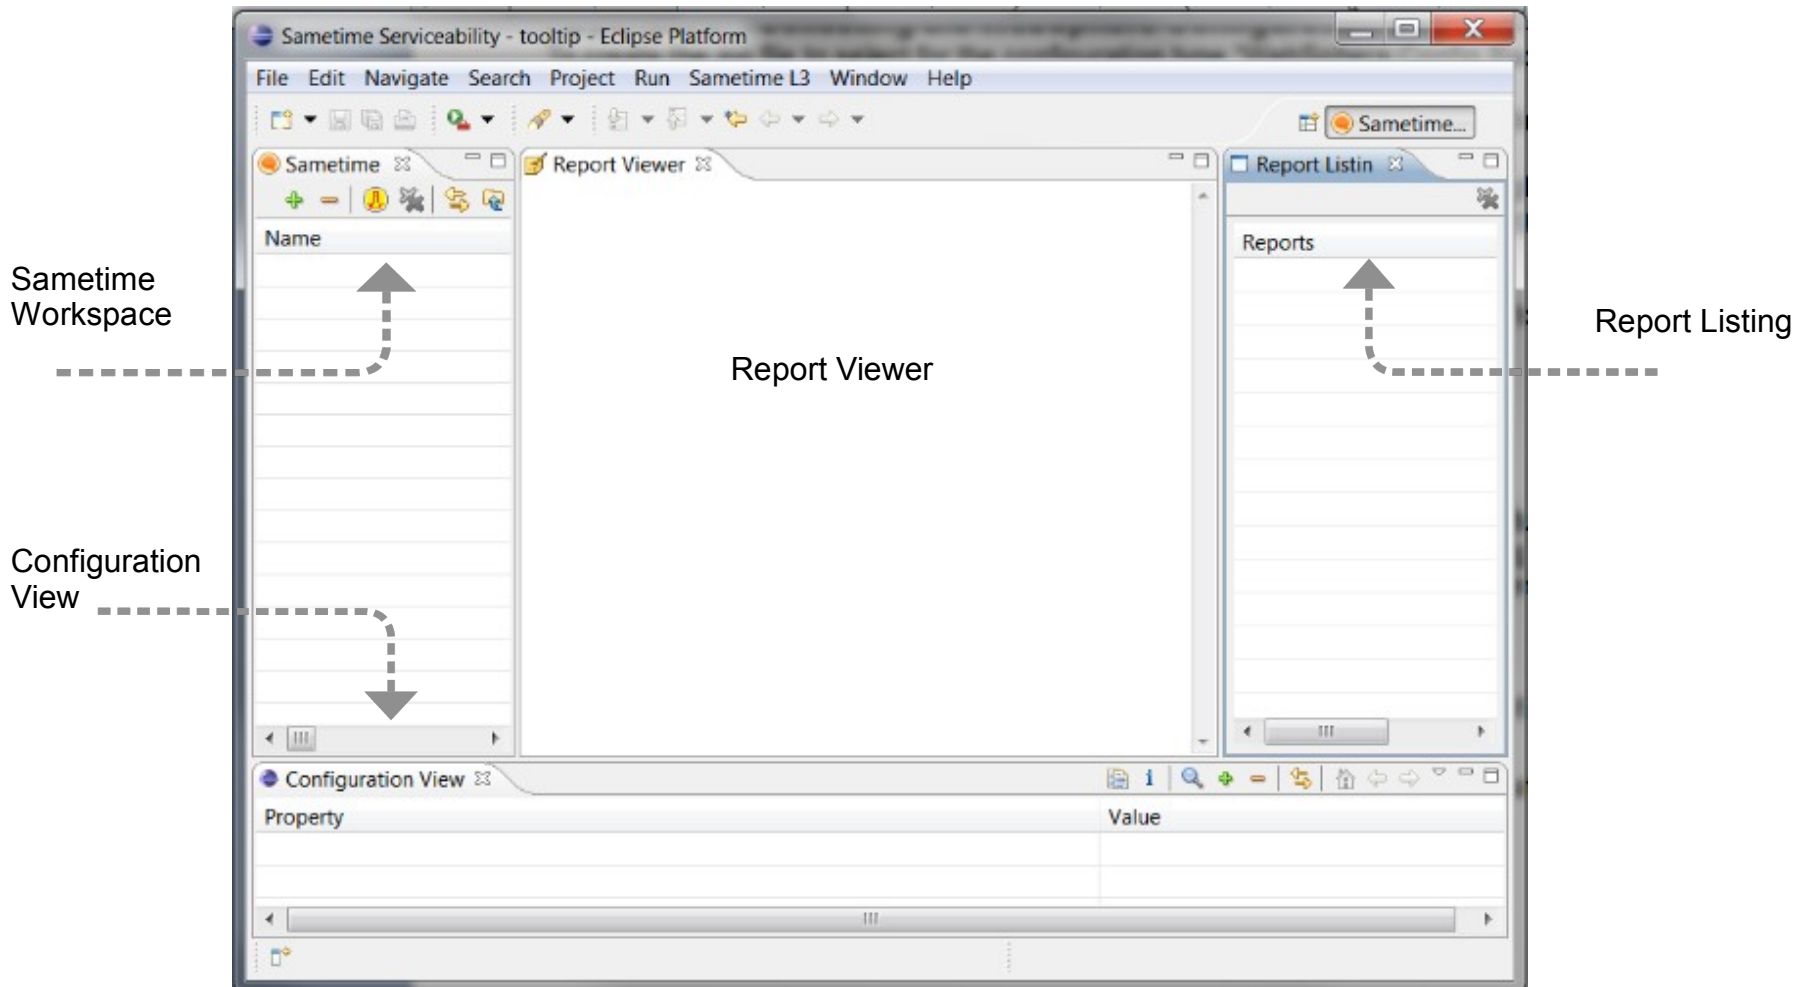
Sametime Serviceability - tooltip - Eclipse Platform

File Edit Navigate Search Project Run Sametime L3 Window Help

Sametime...

Sametime

Name

Report Viewer

Report Listin

Reports

Sametime Workspace

Report Viewer

Report Listing

Configuration View

Configuration View

Property

Value